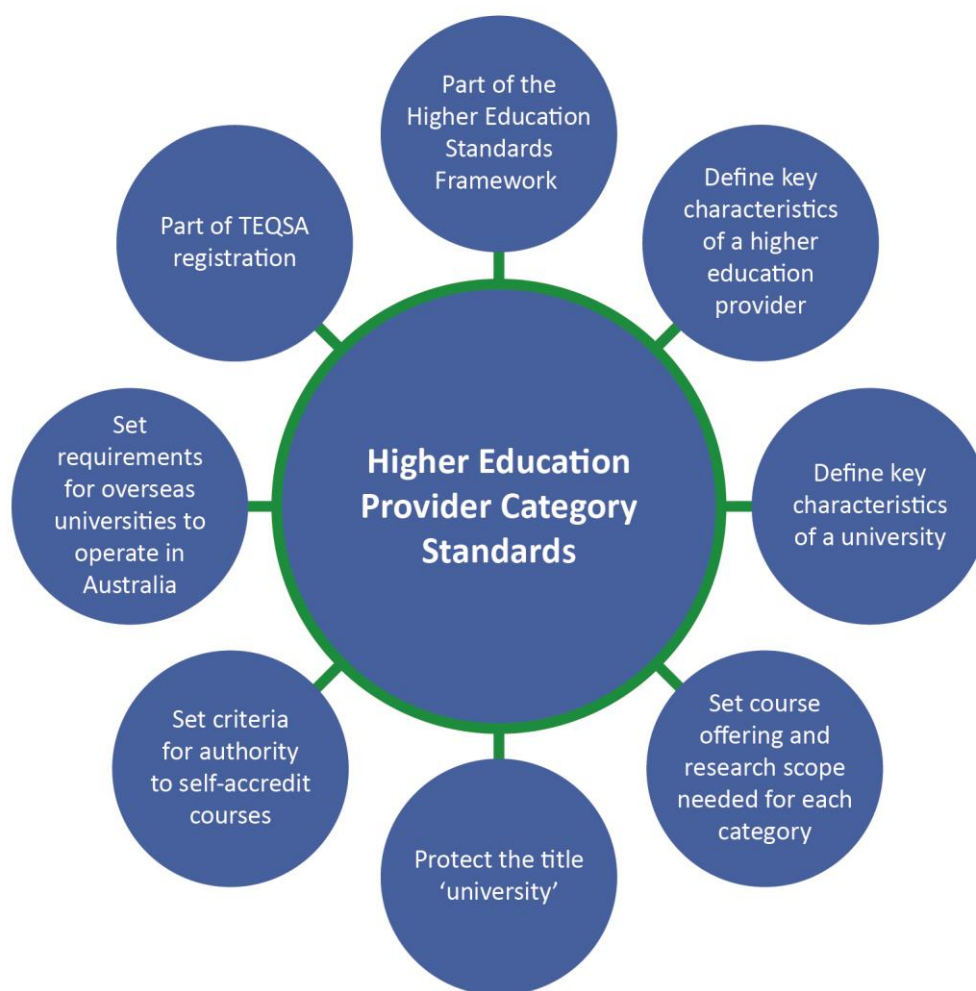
Higher Education Provider Category Standards

Part of the Higher Education Standards Framework

Define key characteristics of a higher education provider

Define key characteristics of a university

Set course offering and research scope needed for each category

Protect the title ‘university’

Set criteria for authority to self-accredit courses

Set requirements for overseas universities to operate in Australia

Part of TEQSA registration